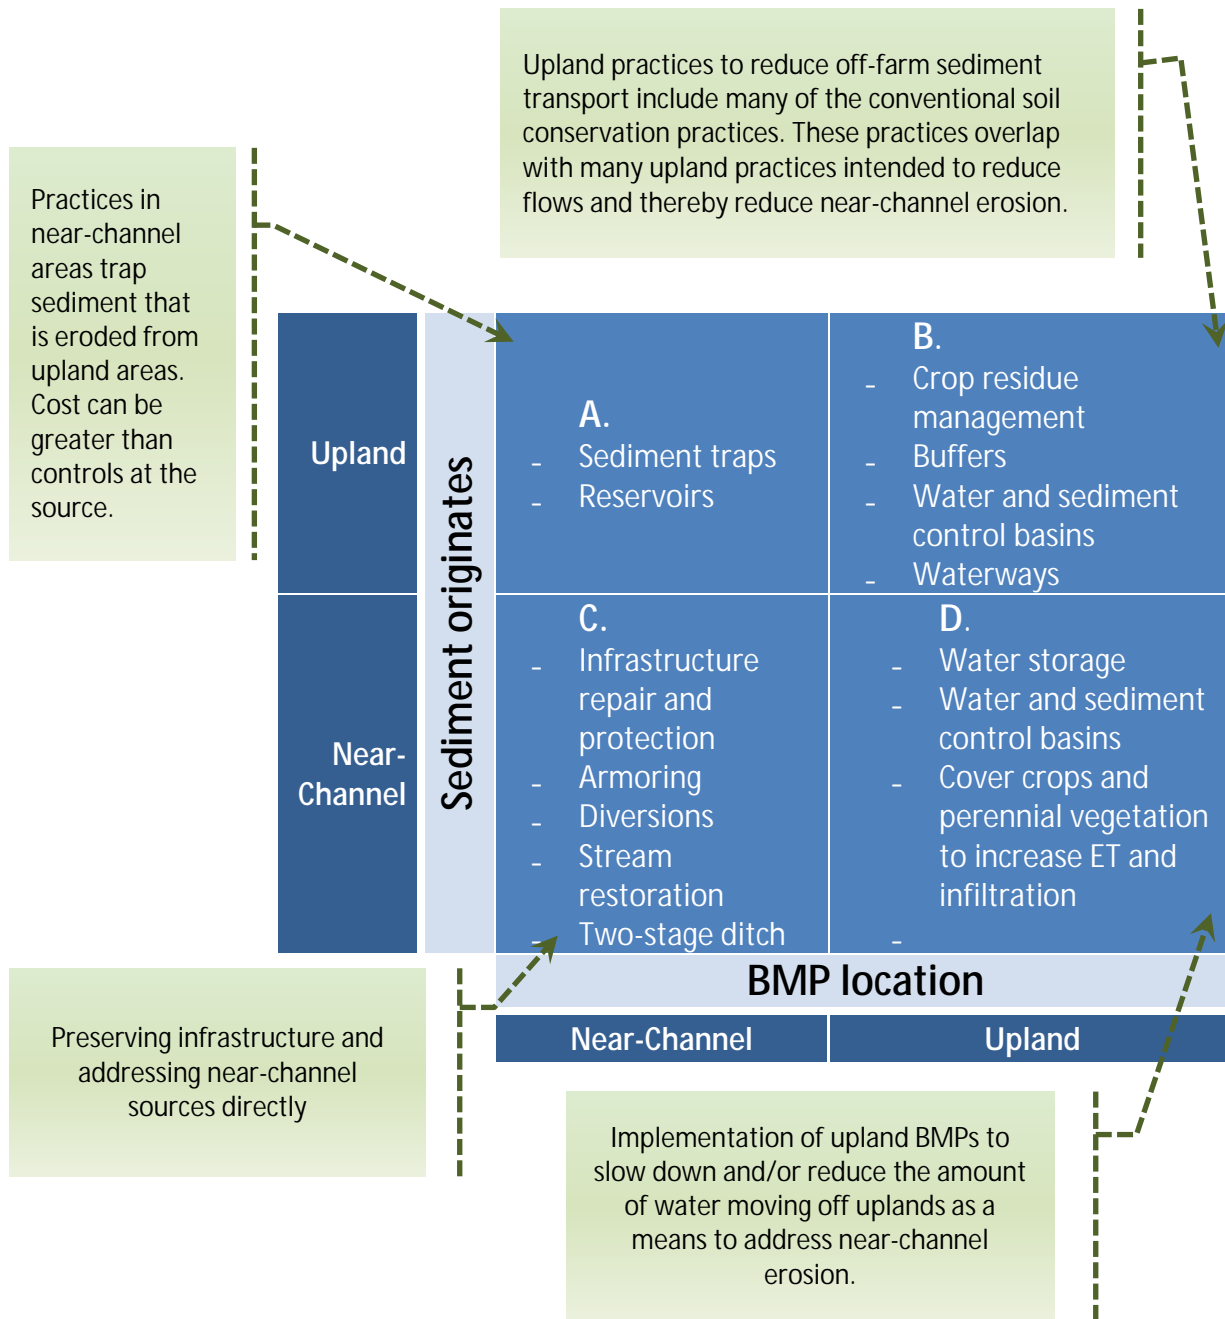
Upland practices to reduce off-farm sediment transport include many of the conventional soil conservation practices. These practices overlap with many upland practices intended to reduce flows and thereby reduce near-channel erosion.

Practices in near-channel areas trap sediment that is eroded from upland areas. Cost can be greater than controls at the source.

Sediment originates

Upland

Near-Channel

A.
- Sediment traps
- Reservoirs

B.
- Crop residue management
- Buffers
- Water and sediment control basins
- Waterways

C.
- Infrastructure repair and protection
- Armoring
- Diversions
- Stream restoration
- Two-stage ditch

D.
- Water storage
- Water and sediment control basins
- Cover crops and perennial vegetation to increase ET and infiltration
-

BMP location

Near-Channel

Upland

Preserving infrastructure and addressing near-channel sources directly

Implementation of upland BMPs to slow down and/or reduce the amount of water moving off uplands as a means to address near-channel erosion.